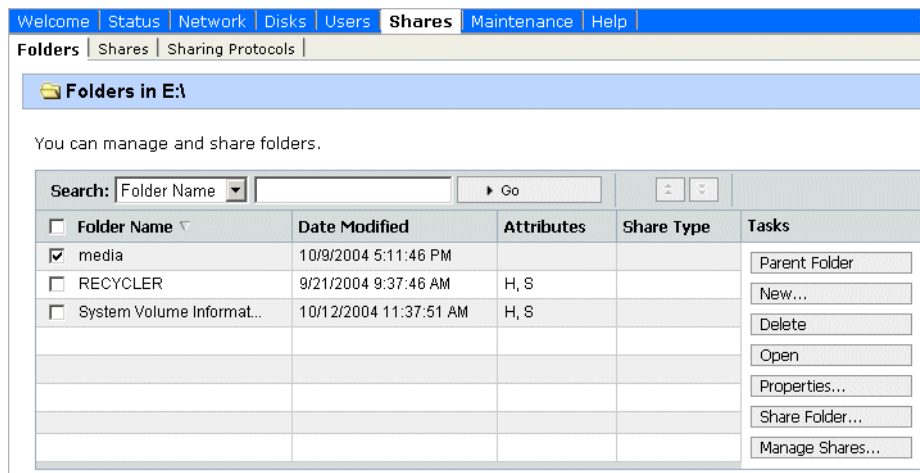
Welcome | Status | Network | Disks | Users | Shares | Maintenance | Help

Folders | Shares | Sharing Protocols

Folders in E:\

You can manage and share folders.

Search: Folder Name Go

| Folder Name | Date Modified | Attributes | Share Type |
|---|---|---|---|
| media | 10/9/2004 5:11:46 PM | | |
| RECYCLER | 9/21/2004 9:37:46 AM | H, S | |
| System Volume Informat... | 10/12/2004 11:37:51 AM | H, S | |

Tasks
Parent Folder
New...
Delete
Open
Properties...
Share Folder...
Manage Shares...